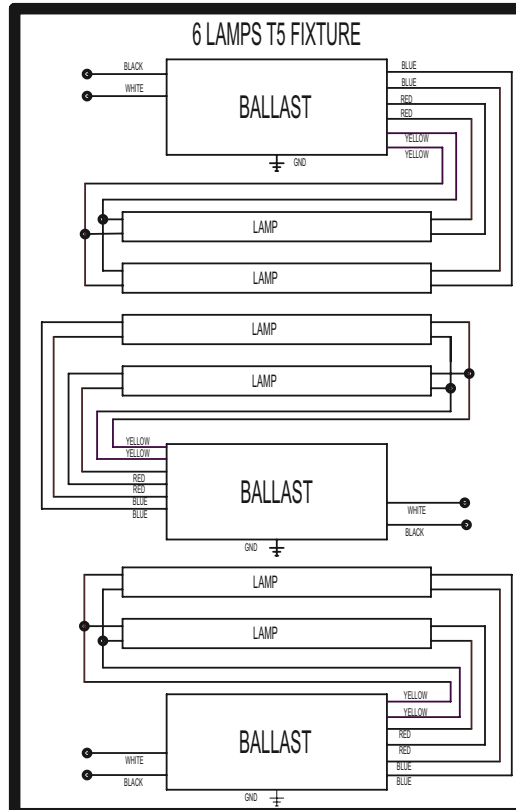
6 LAMPS T5 FIXTURE

BLACK
WHITE
BALLAST
GND
BLUE
BLUE
RED
RED
YELLOW
YELLOW

LAMP
LAMP

LAMP
LAMP

YELLOW
YELLOW
RED
RED
BLUE
BLUE
BALLAST
GND
WHITE
BLACK

LAMP
LAMP

YELLOW
YELLOW
RED
RED
BLUE
BLUE
WHITE
BLACK
BALLAST
GND